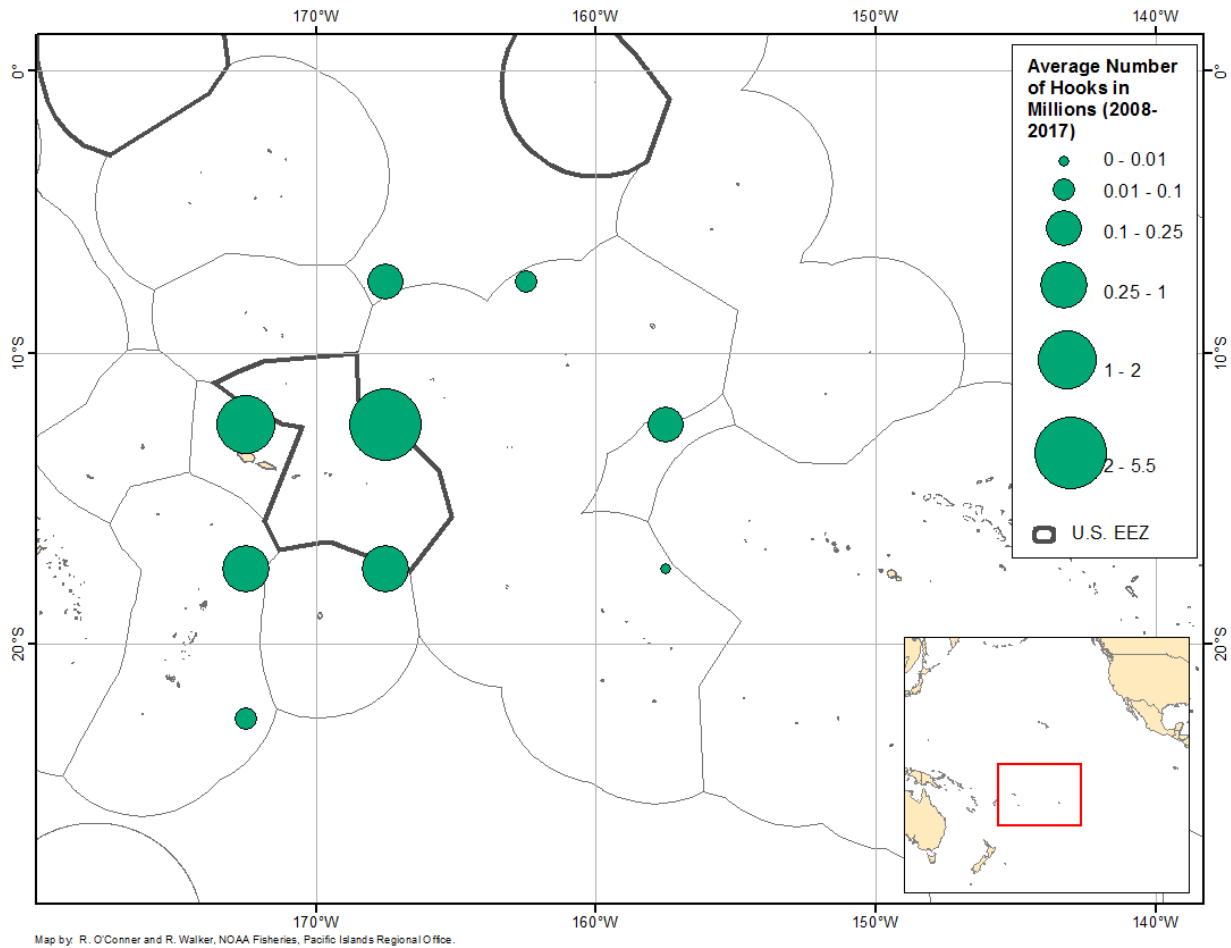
170°W
160°W
150°W
140°W

0°
10°S
20°S

Average Number of Hooks in Millions (2008-2017)

0 - 0.01
0.01 - 0.1
0.1 - 0.25
0.25 - 1
1 - 2
2 - 5.5
U.S. EEZ

170°W
160°W
150°W
140°W

Map by: R. O'Conner and R. Walker, NOAA Fisheries, Pacific Islands Regional Office.